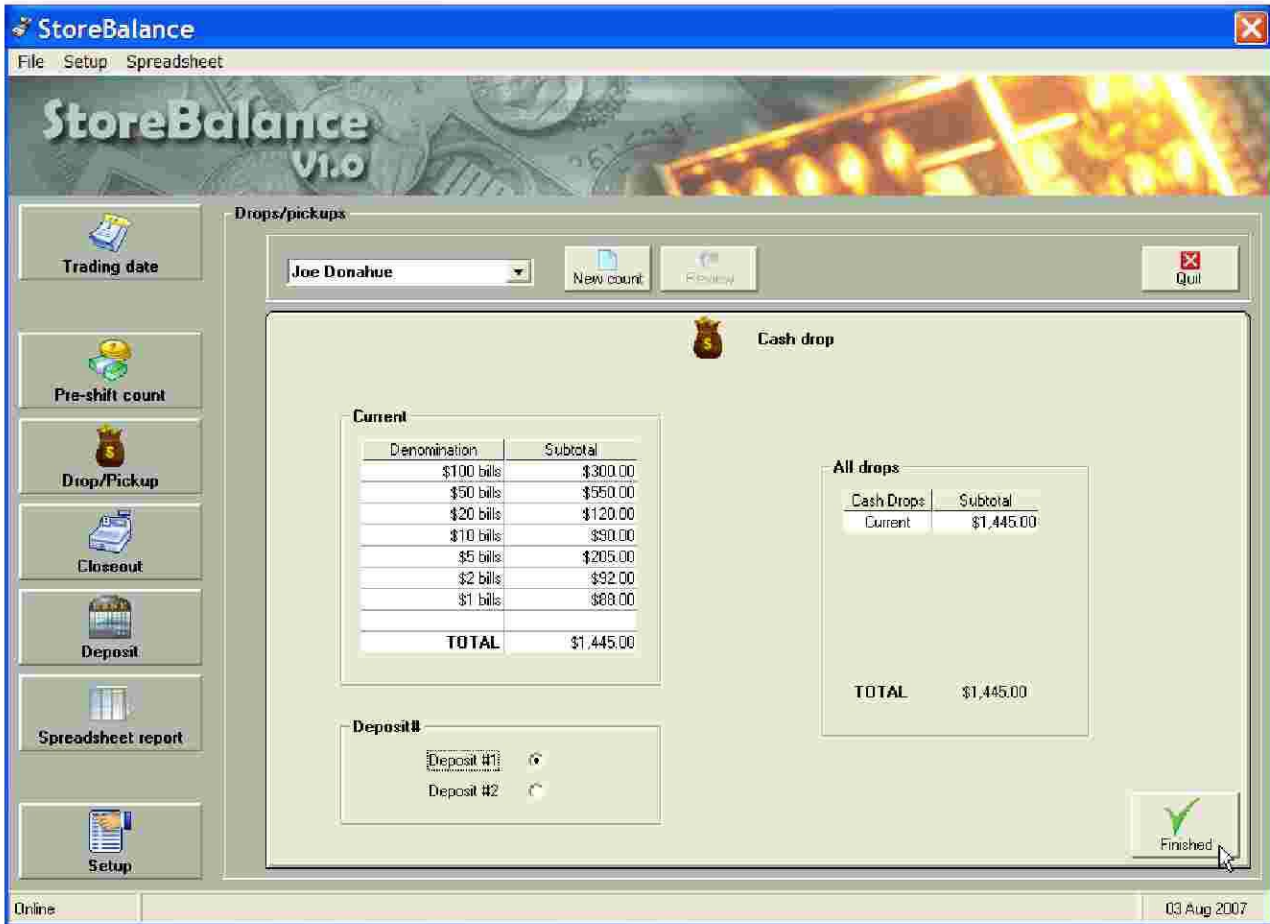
StoreBalance

File Setup Spreadsheet

StoreBalance V1.0

Trading date

Pre-shift count

Drop/Pickup

Closeout

Deposit

Spreadsheet report

Setup

Drops/pickups

Joe Donahue

New count

Preview

Quit

Cash drop

Current

| Denomination | Subtotal |
|---|---|
| $100 bills | $300.00 |
| $50 bills | $550.00 |
| $20 bills | $120.00 |
| $10 bills | $90.00 |
| $5 bills | $205.00 |
| $2 bills | $92.00 |
| $1 bills | $88.00 |
| | |
| TOTAL | $1,445.00 |

All drops

| Cash Drops | Subtotal |
|---|---|
| Current | $1,445.00 |

TOTAL $1,445.00

Deposit#

Deposit #1

Deposit #2

Finished

Online

03 Aug 2007